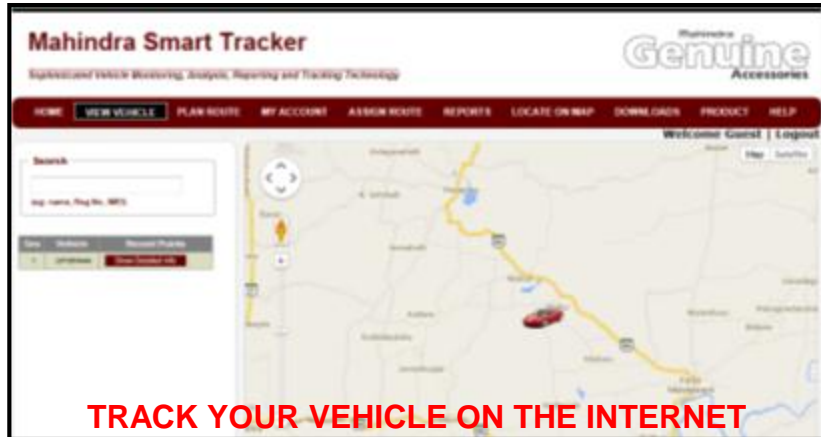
Mahindra Smart Tracker

Sophisticated Vehicle Monitoring, Analysis, Reporting and Tracking Technology

Mahindra
Genuine
Accessories

HOME | VIEW VEHICLE | PLAN ROUTE | MY ACCOUNT | ASSIGN ROUTE | REPORTS | LOCATE ON MAP | DOWNLOADS | PRODUCT | HELP

Welcome Guest | Logout

Search

eg: name, Reg No, IMEI

| Sno | Vehicle | Recent Points |
|---|---|---|
| 1 | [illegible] | Show Decimal (4) |

Map | Satellite

TRACK YOUR VEHICLE ON THE INTERNET